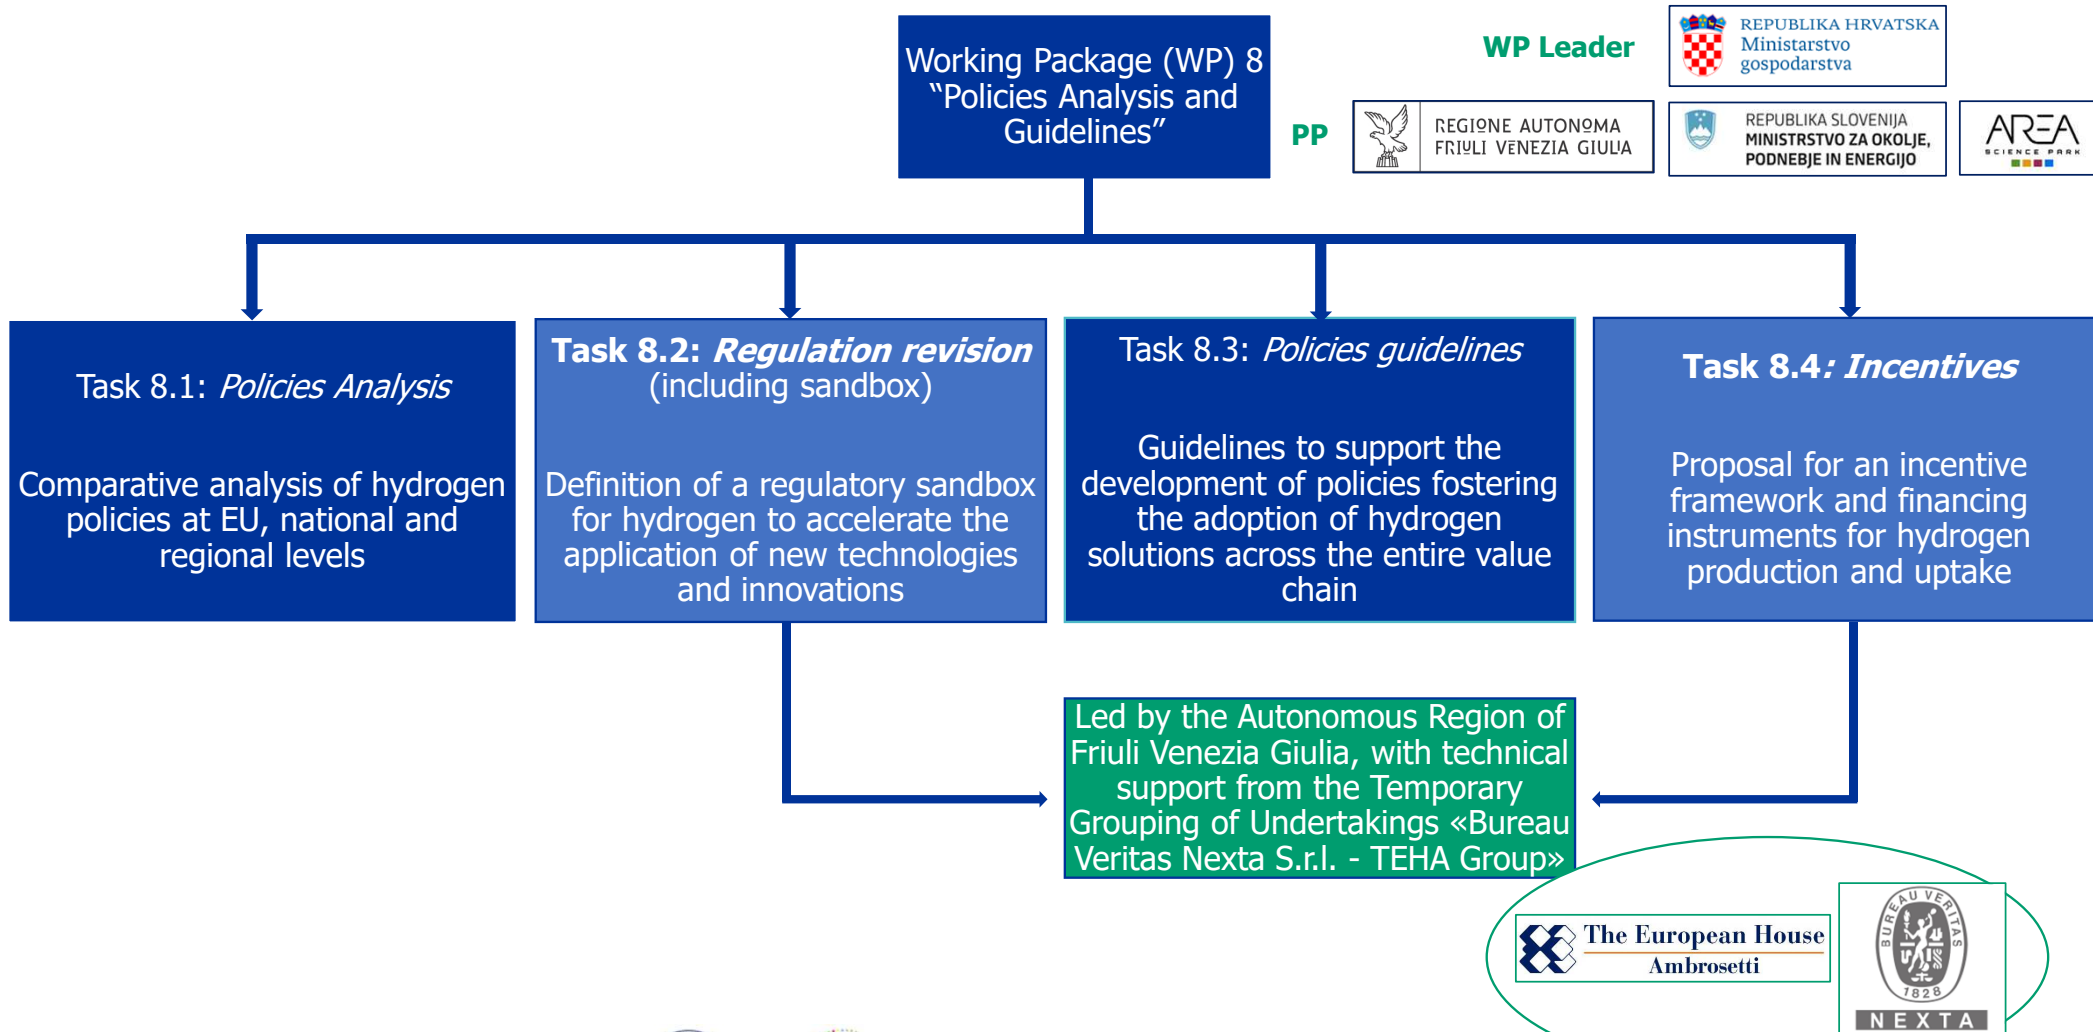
Working Package (WP) 8 “Policies Analysis and Guidelines”

WP Leader

REPUBLIKA HRVATSKA
Ministarstvo gospodarstva

PP

REGIONE AUTONOMA FRIULI VENEZIA GIULIA

REPUBLIKA SLOVENIJA
MINISTRSTVO ZA OKOLJE, PODNEBJE IN ENERGIJO

AREA SCIENCE PARK

Task 8.1: *Policies Analysis*

Comparative analysis of hydrogen policies at EU, national and regional levels

**Task 8.2: *Regulation revision***
(including sandbox)

Definition of a regulatory sandbox for hydrogen to accelerate the application of new technologies and innovations

Task 8.3: *Policies guidelines*

Guidelines to support the development of policies fostering the adoption of hydrogen solutions across the entire value chain

**Task 8.4*: Incentives***

Proposal for an incentive framework and financing instruments for hydrogen production and uptake

Led by the Autonomous Region of Friuli Venezia Giulia, with technical support from the Temporary Grouping of Undertakings «Bureau Veritas Nexta S.r.l. - TEHA Group»

The European House Ambrosetti

BUREAU VERITAS 1828

NEXTA